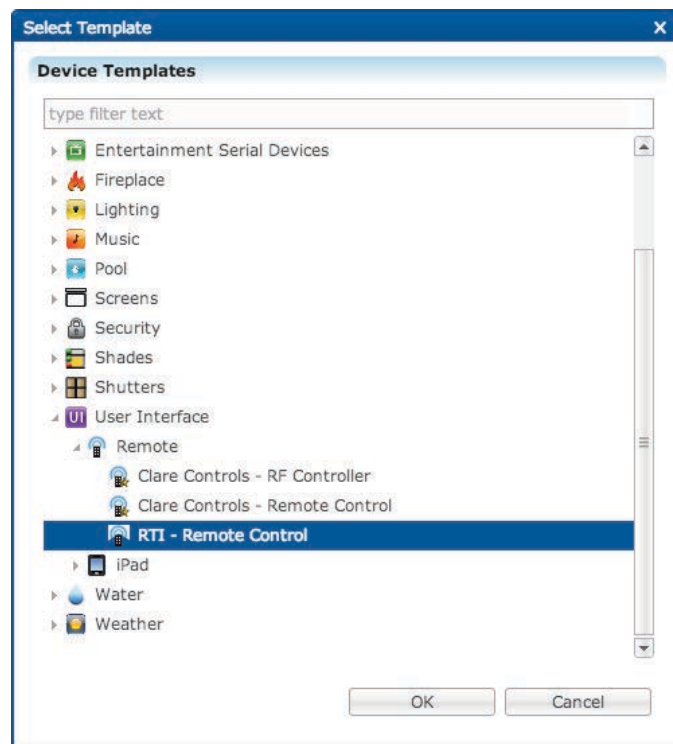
Select Template ×

Device Templates

type filter text

Entertainment Serial Devices
Fireplace
Lighting
Music
Pool
Screens
Security
Shades
Shutters
UI User Interface
Remote
Clare Controls - RF Controller
Clare Controls - Remote Control
RTI - Remote Control
iPad
Water
Weather

OK Cancel